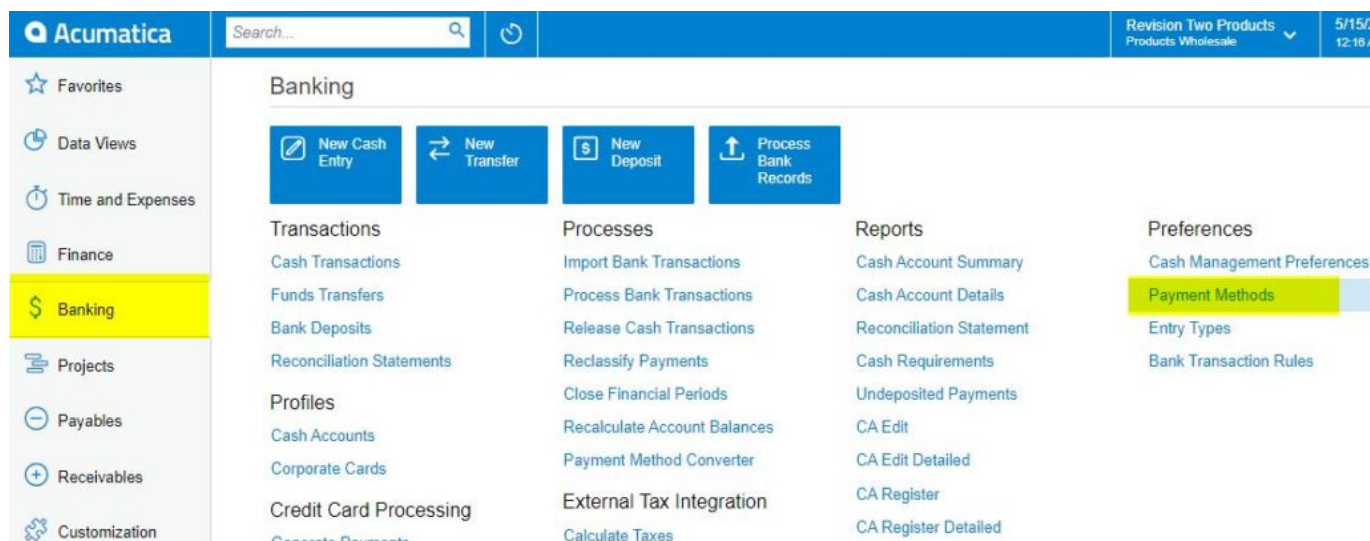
Acumatica

Search...

Revision Two Products
Products Wholesale

5/15/
12:16

Favorites

Data Views

Time and Expenses

Finance

Banking

Projects

Payables

Receivables

Customization

Banking

New Cash Entry

New Transfer

New Deposit

Process Bank Records

Transactions

Cash Transactions

Funds Transfers

Bank Deposits

Reconciliation Statements

Profiles

Cash Accounts

Corporate Cards

Credit Card Processing

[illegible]

Processes

Import Bank Transactions

Process Bank Transactions

Release Cash Transactions

Reclassify Payments

Close Financial Periods

Recalculate Account Balances

Payment Method Converter

External Tax Integration

Calculate Taxes

Reports

Cash Account Summary

Cash Account Details

Reconciliation Statement

Cash Requirements

Undeposited Payments

CA Edit

CA Edit Detailed

CA Register

CA Register Detailed

Preferences

Cash Management Preferences

Payment Methods

Entry Types

Bank Transaction Rules